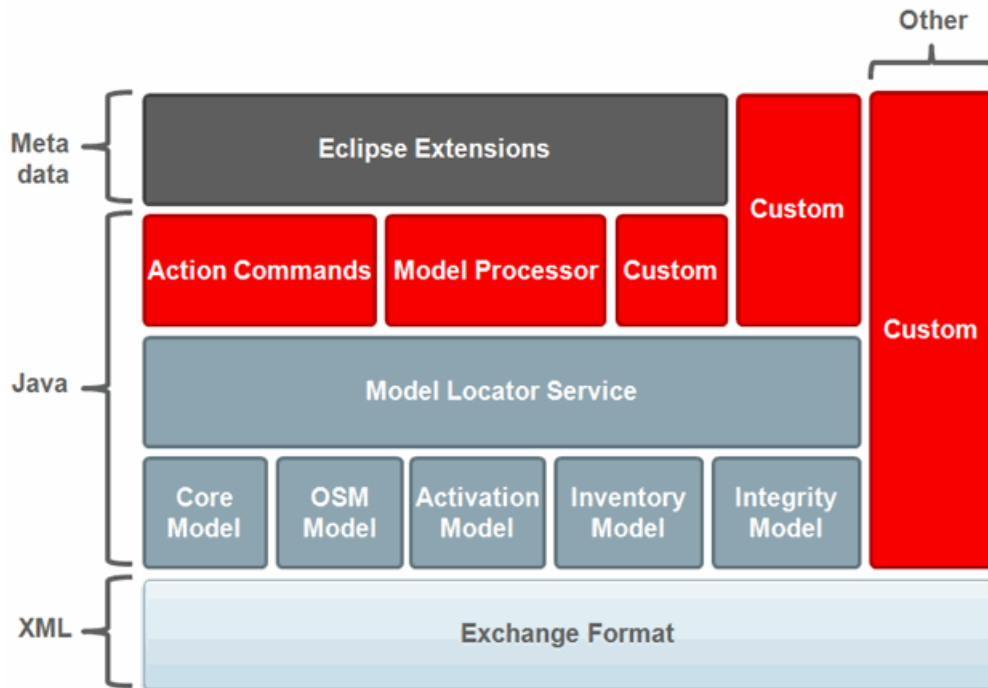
Other

Meta data

Eclipse Extensions

Custom

Custom

Java

Action Commands

Model Processor

Custom

Model Locator Service

Core Model

OSM Model

Activation Model

Inventory Model

Integrity Model

XML

Exchange Format